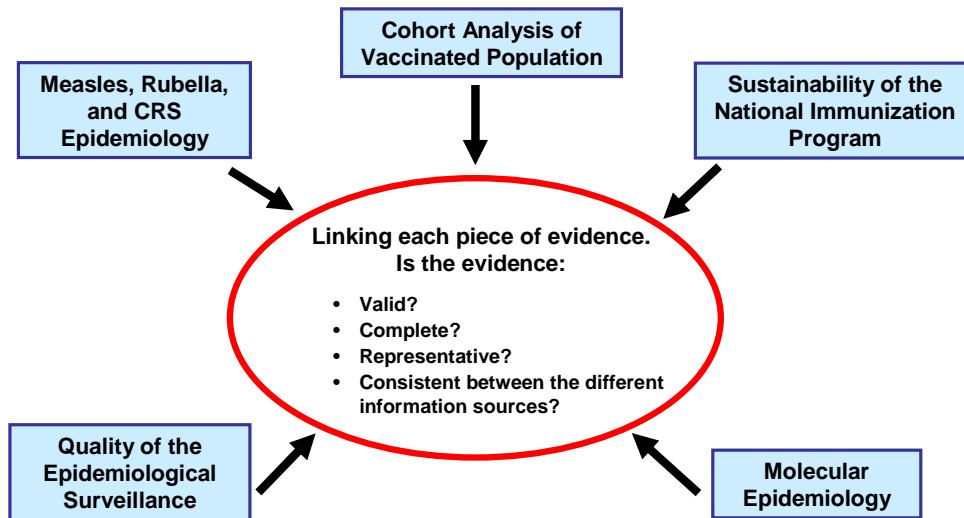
Cohort Analysis of Vaccinated Population

Measles, Rubella, and CRS Epidemiology

Sustainability of the National Immunization Program

Linking each piece of evidence. Is the evidence:

- Valid?
- Complete?
- Representative?
- Consistent between the different information sources?

Quality of the Epidemiological Surveillance

Molecular Epidemiology